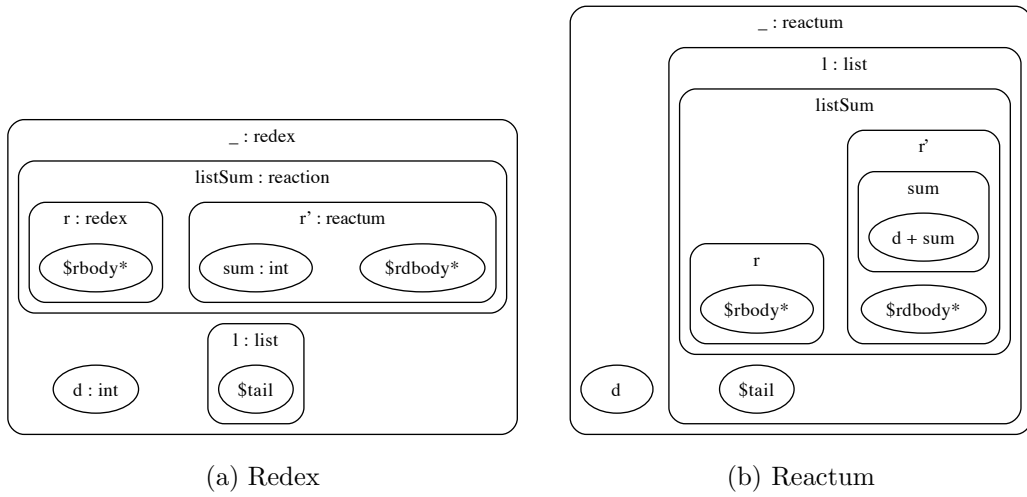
_ : redex

listSum : reaction

r : redex

$rbody*

r' : reactum

sum : int

$rdbody*

l : list

$tail

d : int

(a) Redex

_ : reactum

l : list

listSum

r'

sum

d + sum

$rdbody*

r

$rbody*

$tail

d

(b) Reactum